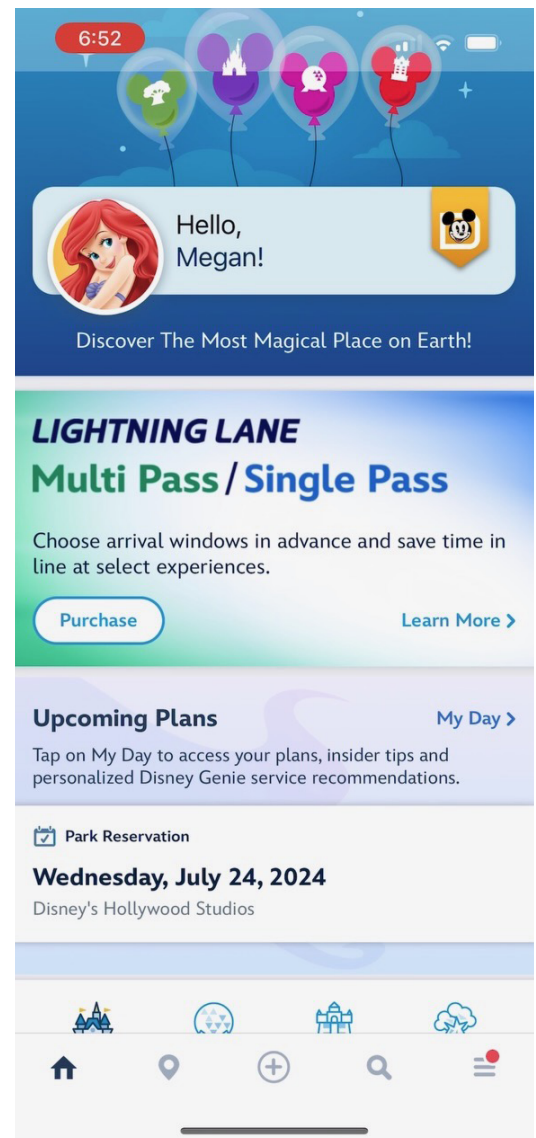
6:52

Hello, Megan!

Discover The Most Magical Place on Earth!

LIGHTNING LANE
Multi Pass / Single Pass

Choose arrival windows in advance and save time in line at select experiences.

Purchase

Learn More >

Upcoming Plans

My Day >

Tap on My Day to access your plans, insider tips and personalized Disney Genie service recommendations.

Park Reservation

Wednesday, July 24, 2024

Disney's Hollywood Studios